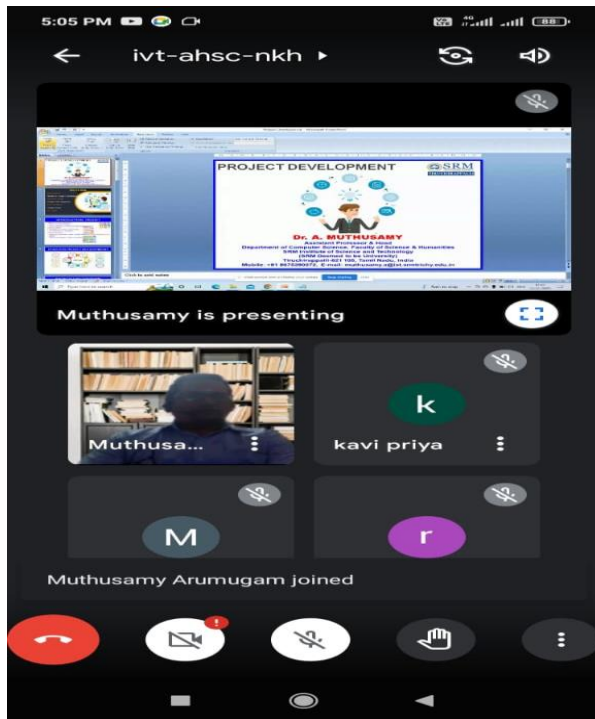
5:05 PM

88

ivt-ahsc-nkh ▸

PROJECT DEVELOPMENT

SRM

Dr. A. MUTHUSAMY
Assistant Professor & Head
Department of Computer Science, Faculty of Science & Humanities
SRM Institute of Science and Technology
(SRM Deemed to be University)
Tiruchirappalli-621 105, Tamil Nadu, India
Mobile: +91 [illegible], E-mail: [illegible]

Click to add notes

Muthusamy is presenting

Muthusa...

k

kavi priya

M

r

Muthusamy Arumugam joined